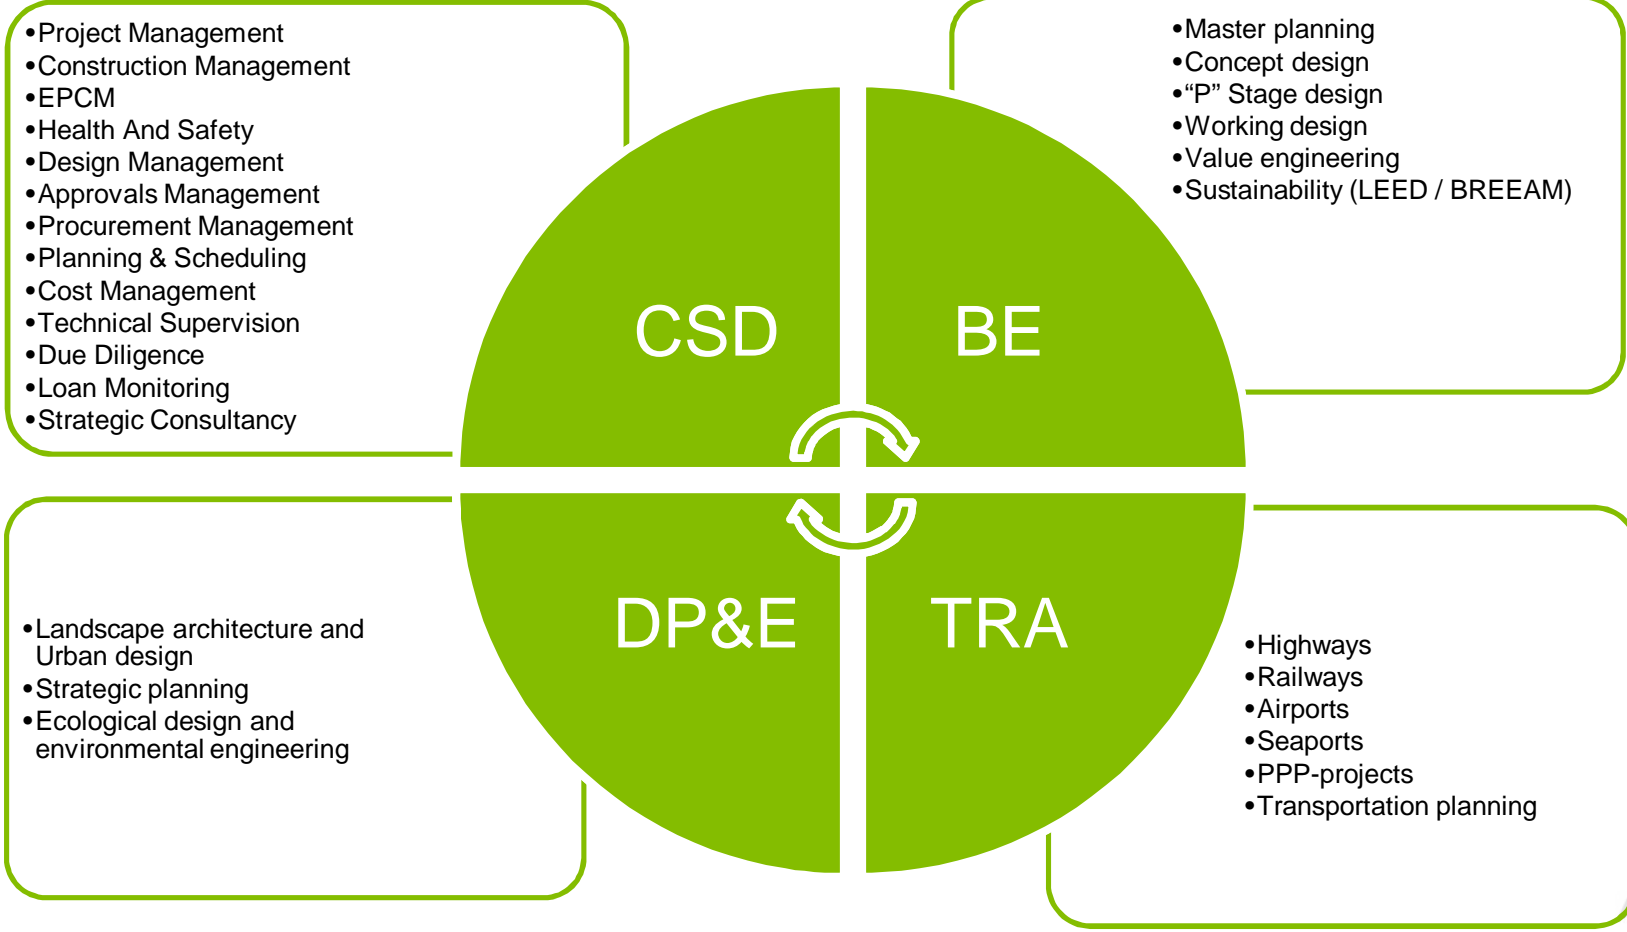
•Project Management
•Construction Management
•EPCM
•Health And Safety
•Design Management
•Approvals Management
•Procurement Management
•Planning & Scheduling
•Cost Management
•Technical Supervision
•Due Diligence
•Loan Monitoring
•Strategic Consultancy

•Master planning
•Concept design
•“P” Stage design
•Working design
•Value engineering
•Sustainability (LEED / BREEAM)

CSD

BE

DP&E

TRA

•Landscape architecture and Urban design
•Strategic planning
•Ecological design and environmental engineering

•Highways
•Railways
•Airports
•Seaports
•PPP-projects
•Transportation planning